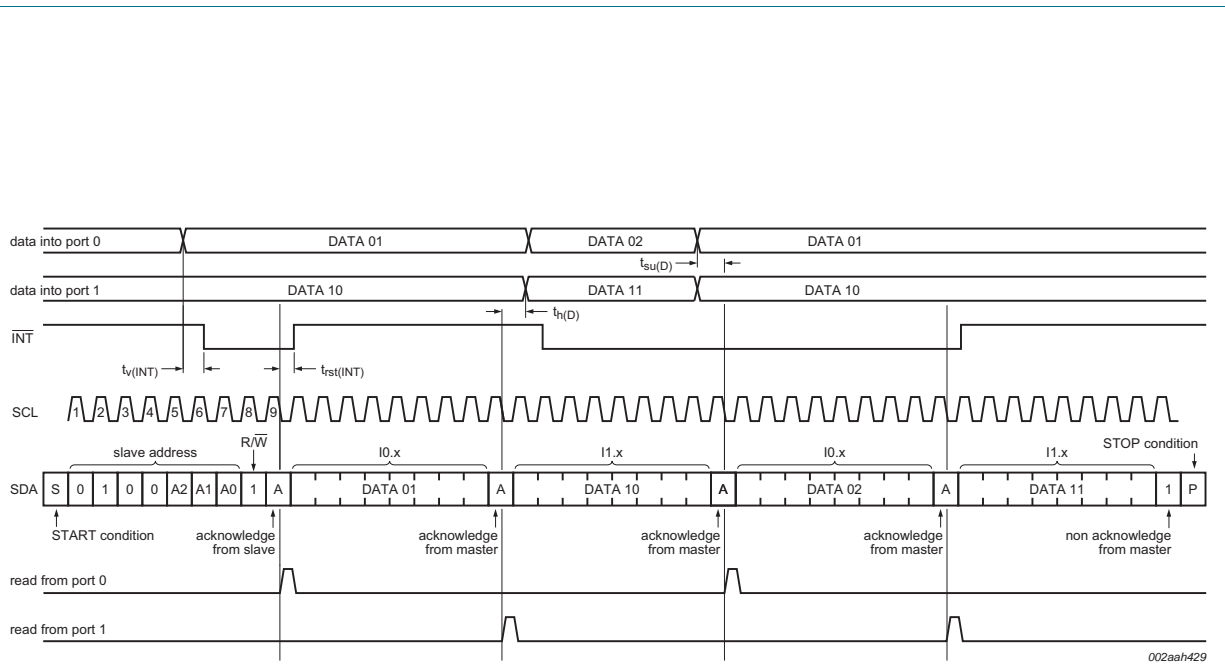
data into port 0
DATA 01
DATA 02
DATA 01
$t_{su(D)}$
data into port 1
DATA 10
DATA 11
DATA 10
$t_{h(D)}$
$\overline{INT}$
$t_{v(INT)}$
$t_{rst(INT)}$
SCL
1 2 3 4 5 6 7 8 9
slave address
R/$\overline{W}$
I0.x
I1.x
I0.x
I1.x
STOP condition
SDA
S 0 1 0 0 A2 A1 A0 1 A
DATA 01
A
DATA 10
A
DATA 02
A
DATA 11
1 P
START condition
acknowledge from slave
acknowledge from master
acknowledge from master
acknowledge from master
non acknowledge from master
read from port 0
read from port 1
002aah429